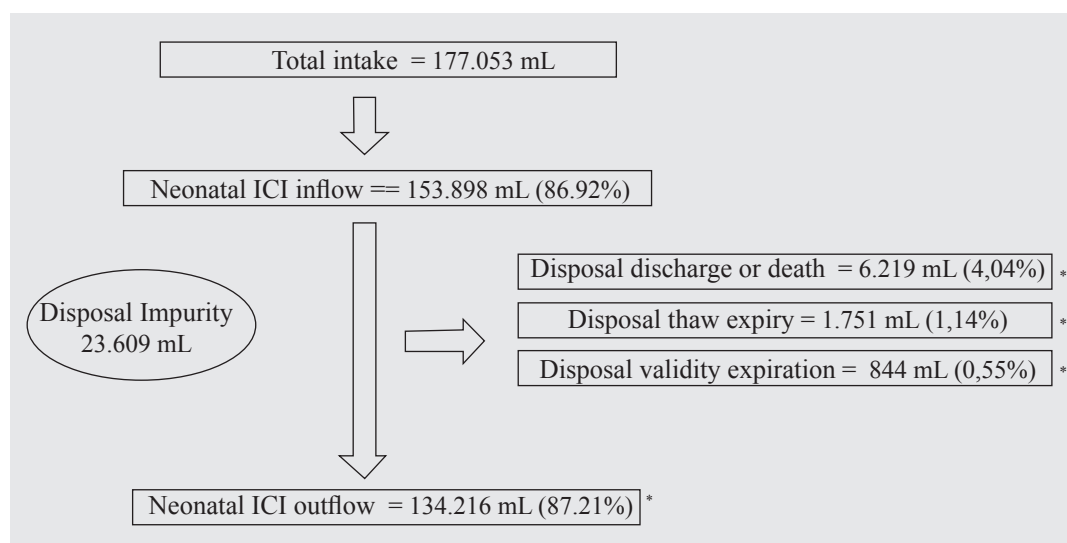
Total intake = 177.053 mL

Neonatal ICI inflow == 153.898 mL (86.92%)

Disposal Impurity 23.609 mL

Disposal discharge or death = 6.219 mL (4,04%) *

Disposal thaw expiry = 1.751 mL (1,14%) *

Disposal validity expiration = 844 mL (0,55%) *

Neonatal ICI outflow = 134.216 mL (87.21%) *